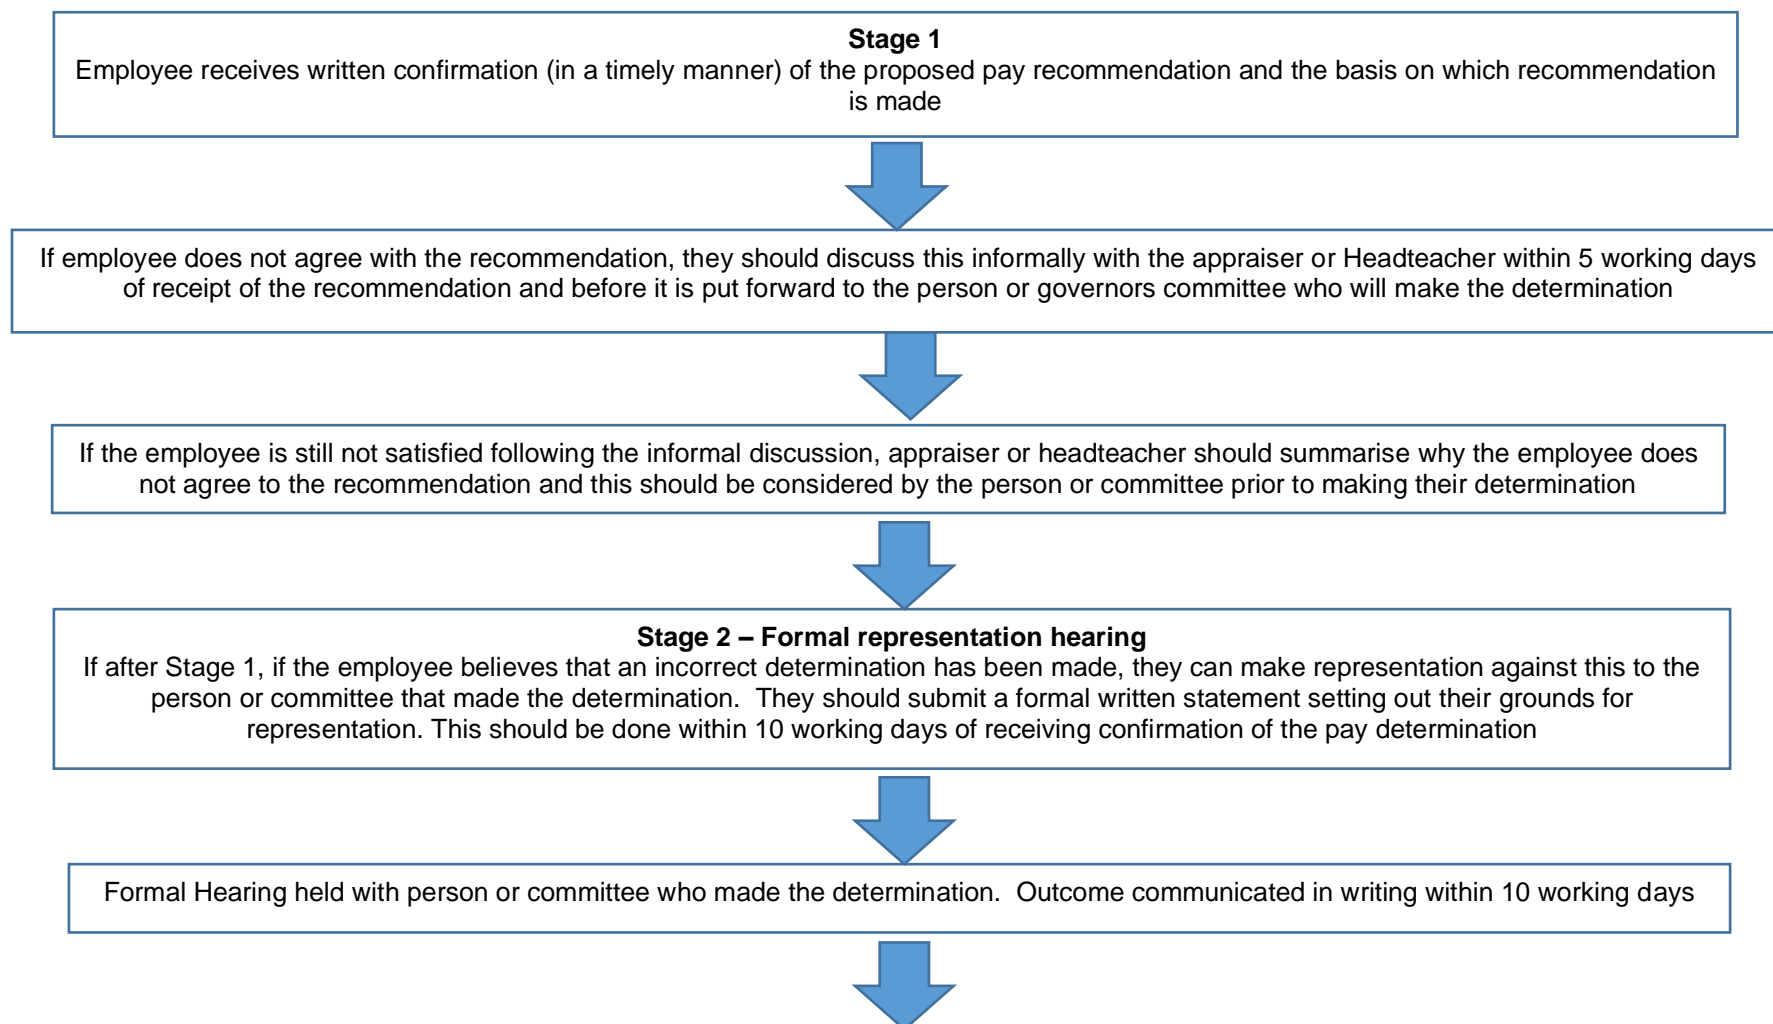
**Stage 1**
Employee receives written confirmation (in a timely manner) of the proposed pay recommendation and the basis on which recommendation is made

If employee does not agree with the recommendation, they should discuss this informally with the appraiser or Headteacher within 5 working days of receipt of the recommendation and before it is put forward to the person or governors committee who will make the determination

If the employee is still not satisfied following the informal discussion, appraiser or headteacher should summarise why the employee does not agree to the recommendation and this should be considered by the person or committee prior to making their determination

**Stage 2 – Formal representation hearing**
If after Stage 1, if the employee believes that an incorrect determination has been made, they can make representation against this to the person or committee that made the determination. They should submit a formal written statement setting out their grounds for representation. This should be done within 10 working days of receiving confirmation of the pay determination

Formal Hearing held with person or committee who made the determination. Outcome communicated in writing within 10 working days